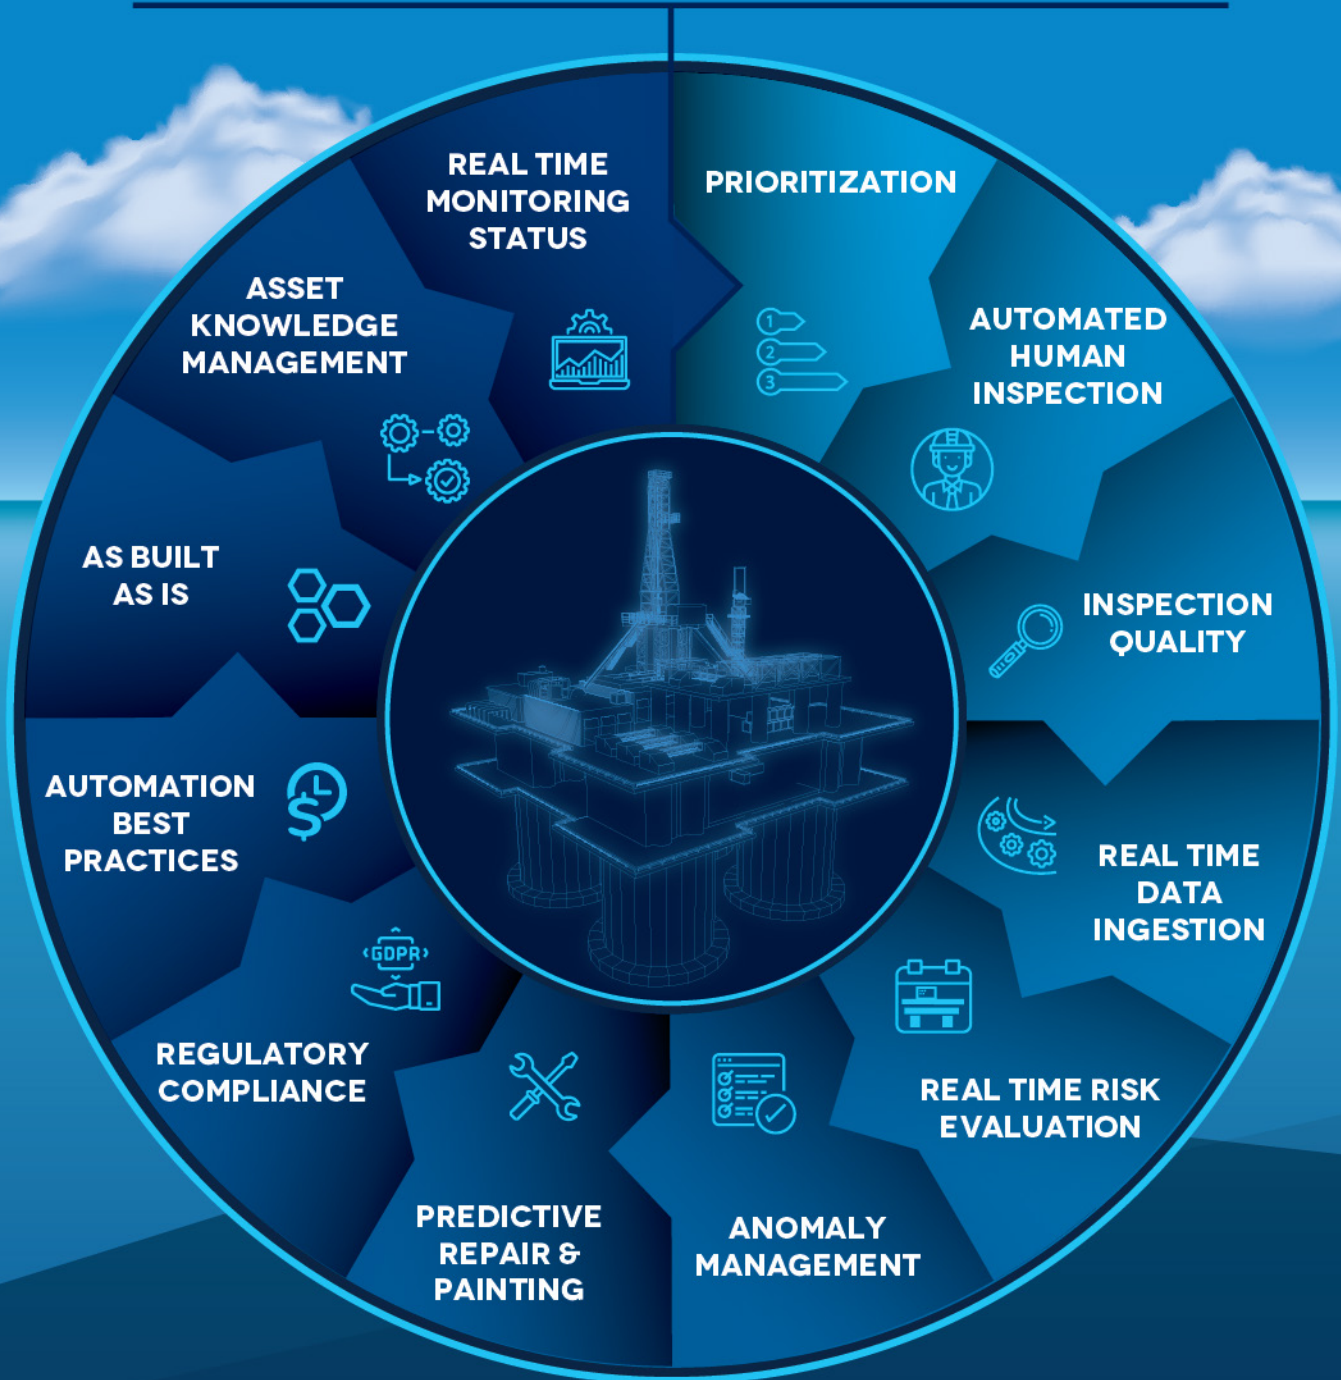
REAL TIME MONITORING STATUS

PRIORITIZATION

1
2
3

AUTOMATED HUMAN INSPECTION

INSPECTION QUALITY

REAL TIME DATA INGESTION

REAL TIME RISK EVALUATION

ANOMALY MANAGEMENT

PREDICTIVE REPAIR & PAINTING

GDPR

REGULATORY COMPLIANCE

AUTOMATION BEST PRACTICES

AS BUILT AS IS

ASSET KNOWLEDGE MANAGEMENT